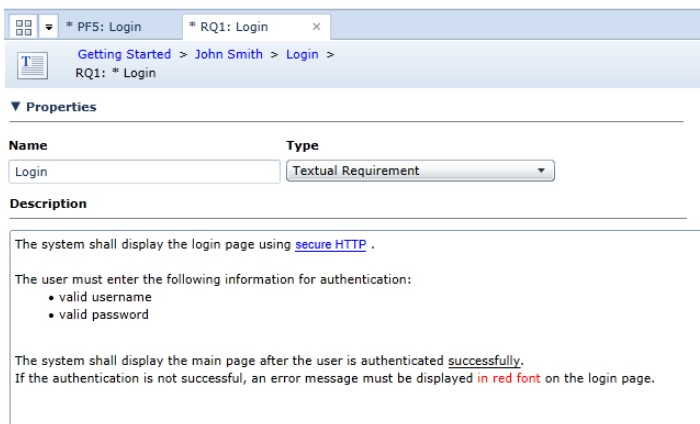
* PF5: Login

* RQ1: Login ×

Getting Started > John Smith > Login >
RQ1: * Login

▼ Properties

Name

Login

Type

Textual Requirement

Description

The system shall display the login page using secure HTTP .

The user must enter the following information for authentication:
• valid username
• valid password

The system shall display the main page after the user is authenticated successfully.
If the authentication is not successful, an error message must be displayed in red font on the login page.